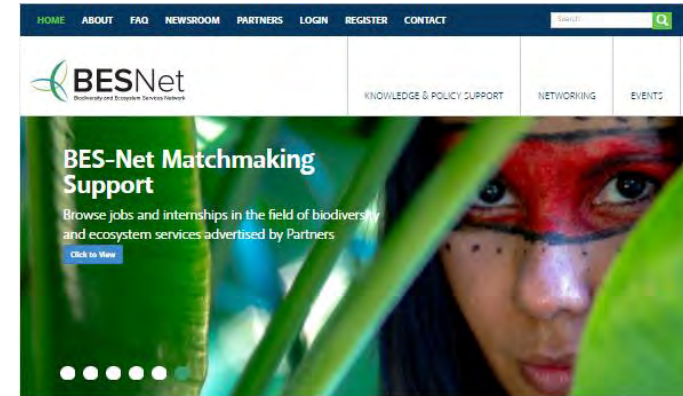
HOME ABOUT FAQ NEWSROOM PARTNERS LOGIN REGISTER CONTACT

Search

BESNet
Biodiversity and Ecosystem Services Network

KNOWLEDGE & POLICY SUPPORT NETWORKING EVENTS

BES-Net Matchmaking Support

Browse jobs and internships in the field of biodiversity and ecosystem services advertised by Partners

Click to View